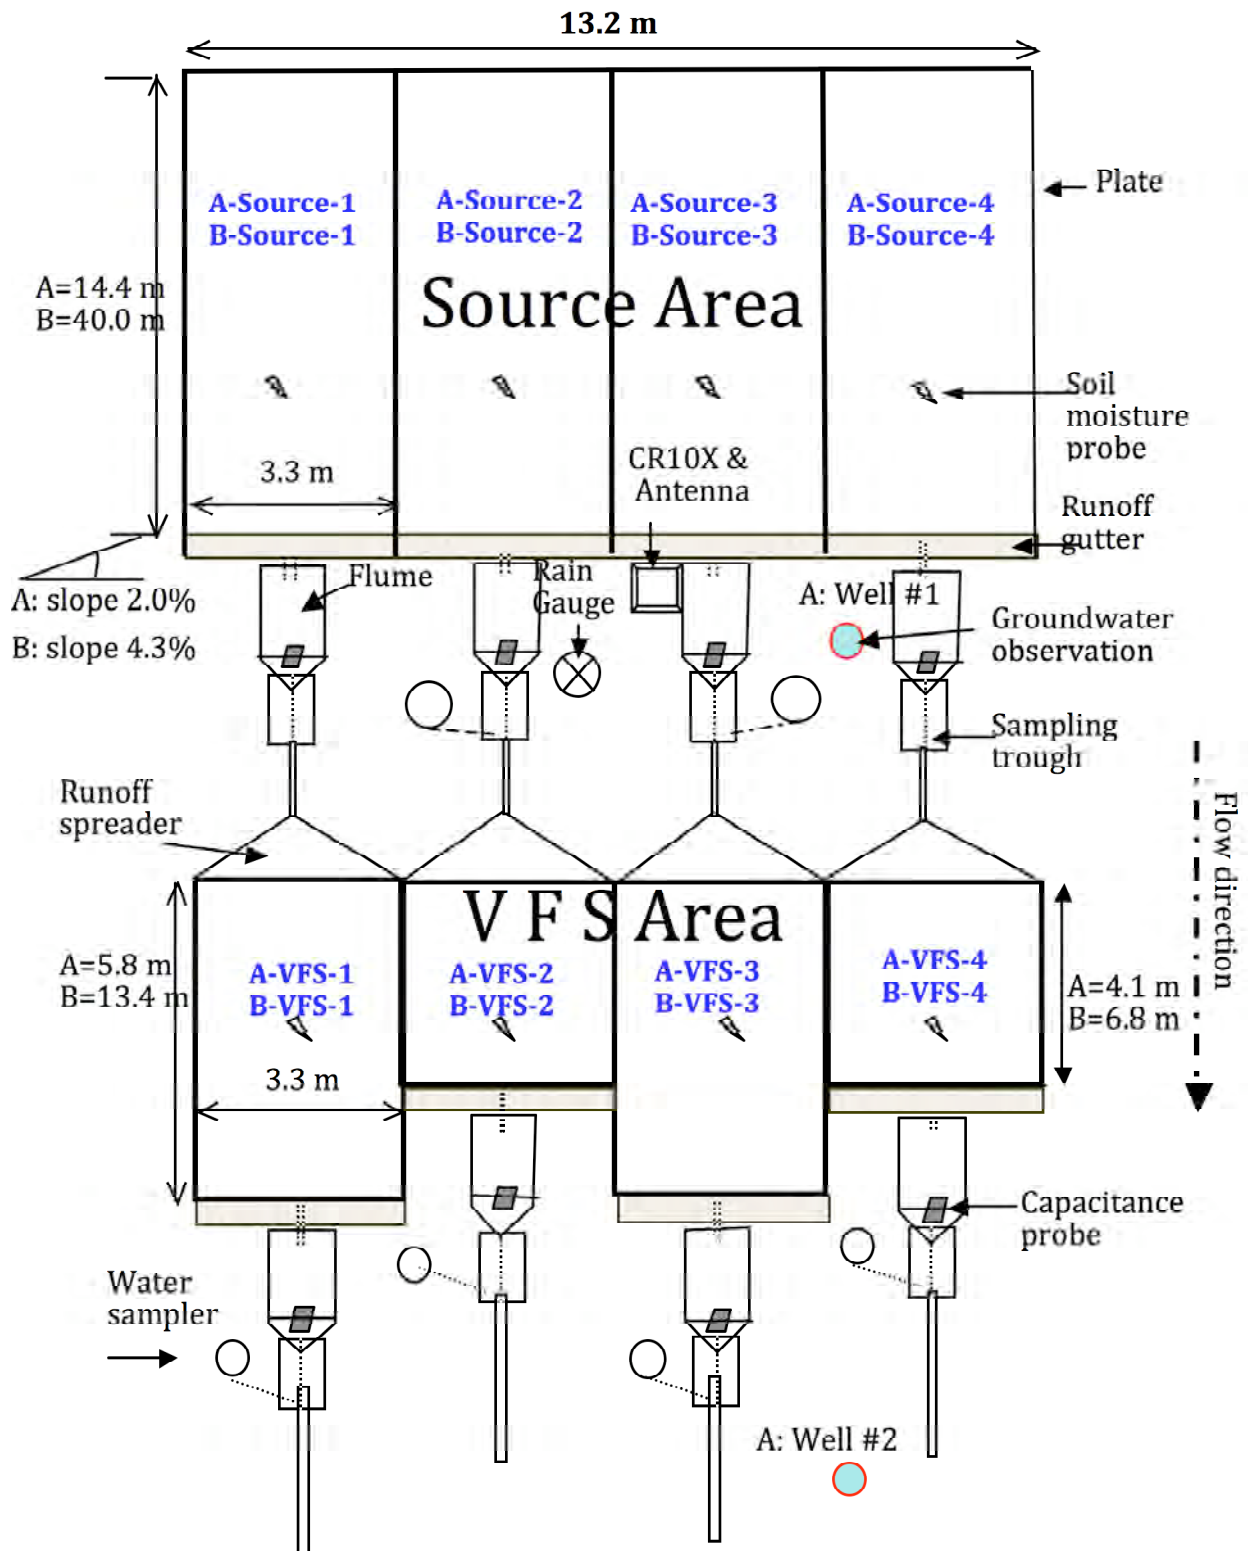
13.2 m

A-Source-1
B-Source-1

A-Source-2
B-Source-2

A-Source-3
B-Source-3

A-Source-4
B-Source-4

Plate

A=14.4 m
B=40.0 m

Source Area

Soil moisture probe

3.3 m

CR10X & Antenna

Runoff gutter

A: slope 2.0%
B: slope 4.3%

Flume

Rain Gauge

A: Well #1

Groundwater observation

Sampling trough

Runoff spreader

Flow direction

V F S Area

A=5.8 m
B=13.4 m

A-VFS-1
B-VFS-1

A-VFS-2
B-VFS-2

A-VFS-3
B-VFS-3

A-VFS-4
B-VFS-4

A=4.1 m
B=6.8 m

3.3 m

Capacitance probe

Water sampler

A: Well #2